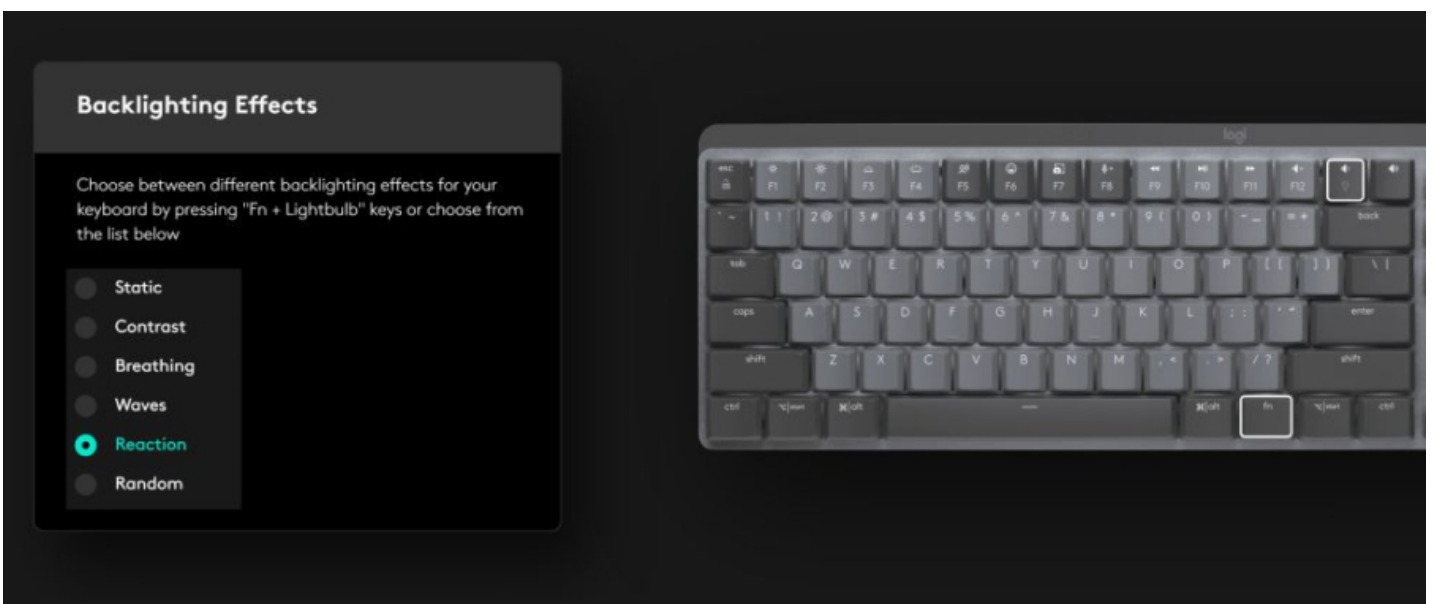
Backlighting Effects

Choose between different backlighting effects for your keyboard by pressing "Fn + Lightbulb" keys or choose from the list below

Static
Contrast
Breathing
Waves
Reaction
Random

logi

esc F1 F2 F3 F4 F5 F6 F7 F8 F9 F10 F11 F12

back
tab Q W E R T Y U I O P
caps A S D F G H J K L enter
shift Z X C V B N M shift
ctrl alt alt fn ctrl